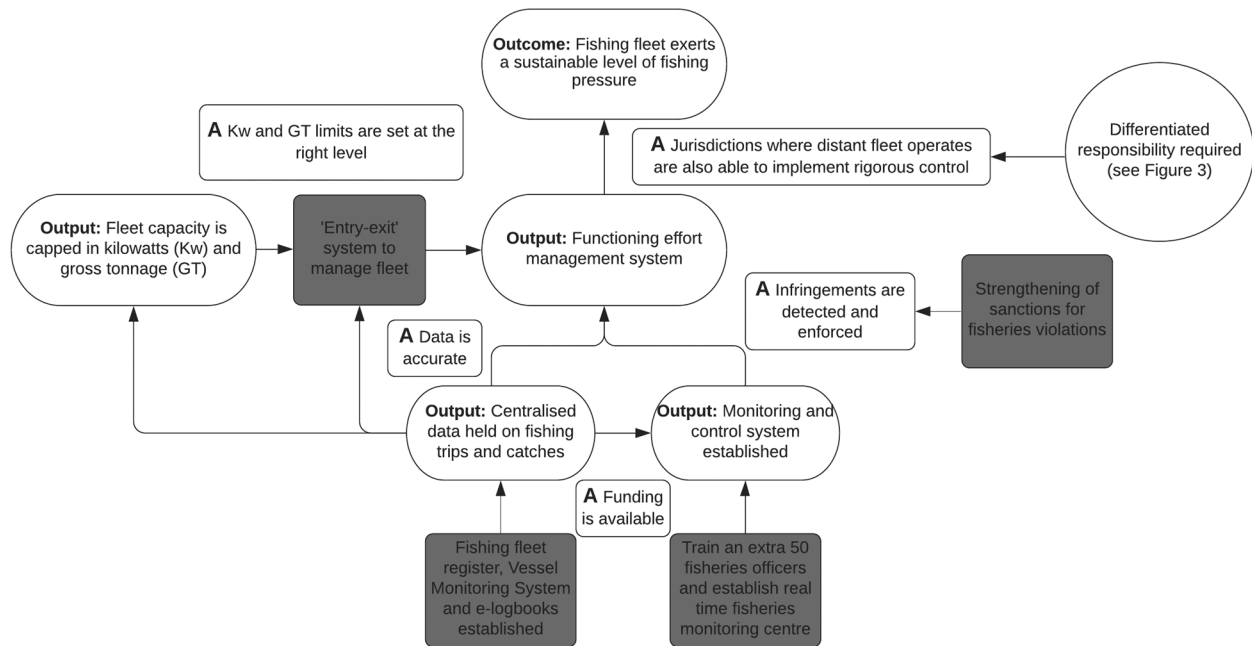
**Outcome:** Fishing fleet exerts a sustainable level of fishing pressure

**A** Kw and GT limits are set at the right level

**A** Jurisdictions where distant fleet operates are also able to implement rigorous control

Differentiated responsibility required (see Figure 3)

**Output:** Fleet capacity is capped in kilowatts (Kw) and gross tonnage (GT)

'Entry-exit' system to manage fleet

**Output:** Functioning effort management system

**A** Infringements are detected and enforced

Strengthening of sanctions for fisheries violations

**A** Data is accurate

**Output:** Centralised data held on fishing trips and catches

**Output:** Monitoring and control system established

**A** Funding is available

Fishing fleet register, Vessel Monitoring System and e-logbooks established

Train an extra 50 fisheries officers and establish real time fisheries monitoring centre